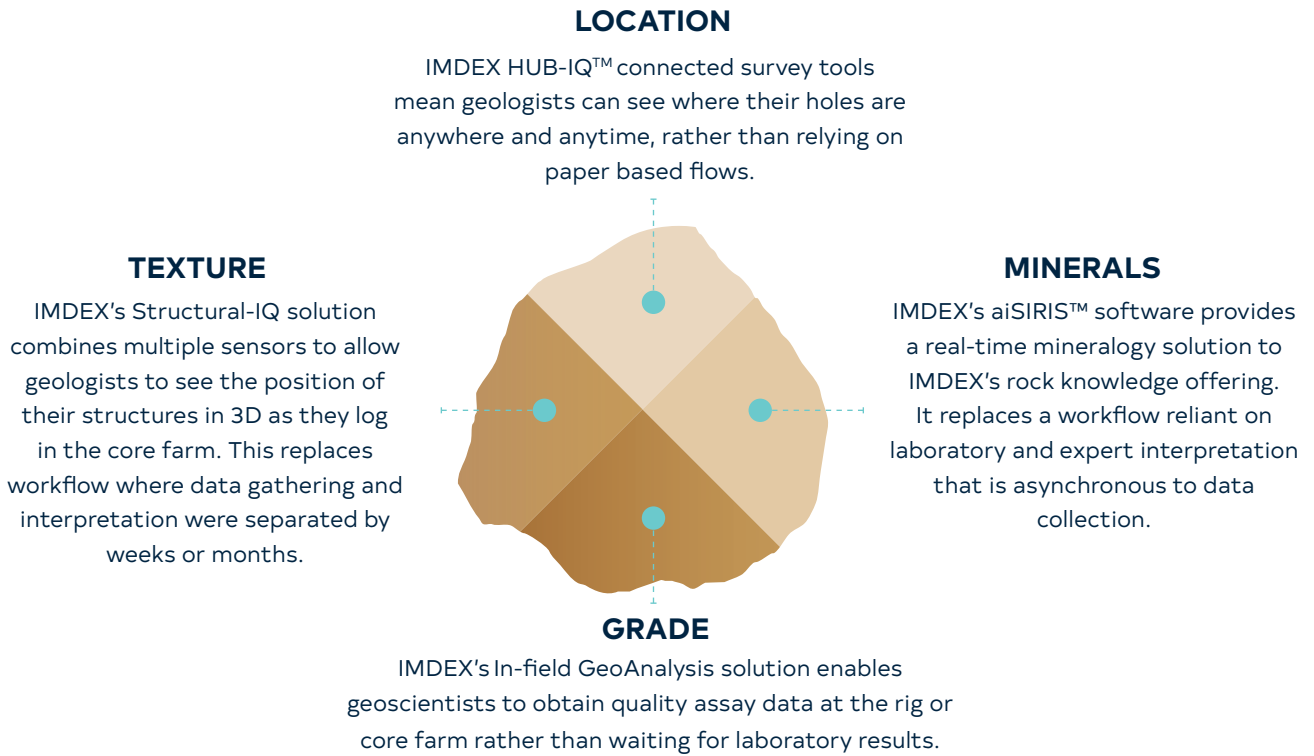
LOCATION

IMDEX HUB-IQ™ connected survey tools mean geologists can see where their holes are anywhere and anytime, rather than relying on paper based flows.

TEXTURE

IMDEX's Structural-IQ solution combines multiple sensors to allow geologists to see the position of their structures in 3D as they log in the core farm. This replaces workflow where data gathering and interpretation were separated by weeks or months.

MINERALS

IMDEX's aiSIRIS™ software provides a real-time mineralogy solution to IMDEX's rock knowledge offering. It replaces a workflow reliant on laboratory and expert interpretation that is asynchronous to data collection.

GRADE

IMDEX's In-field GeoAnalysis solution enables geoscientists to obtain quality assay data at the rig or core farm rather than waiting for laboratory results.